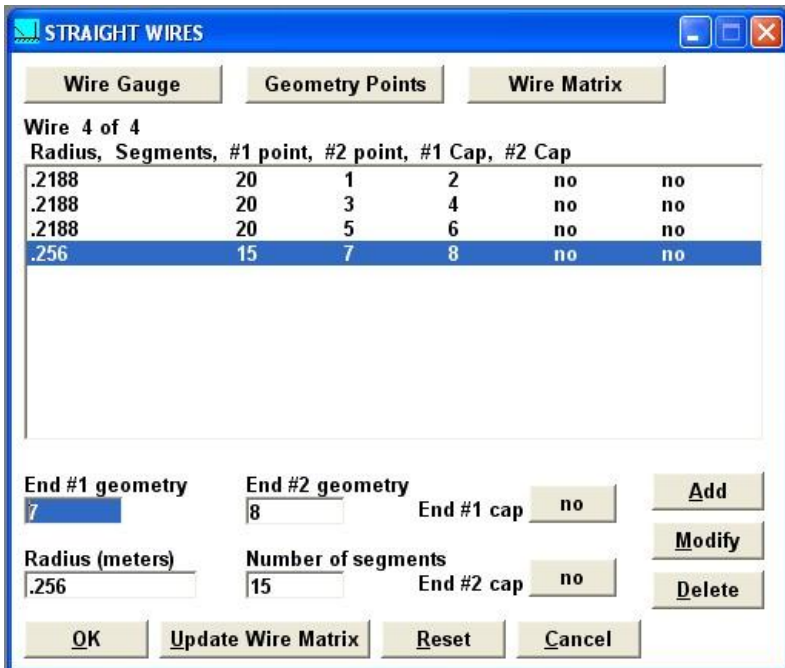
STRAIGHT WIRES

Wire Gauge
Geometry Points
Wire Matrix

Wire 4 of 4
Radius, Segments, #1 point, #2 point, #1 Cap, #2 Cap

| Radius | Segments | #1 point | #2 point | #1 Cap | #2 Cap |
|---|---|---|---|---|---|
| .2188 | 20 | 1 | 2 | no | no |
| .2188 | 20 | 3 | 4 | no | no |
| .2188 | 20 | 5 | 6 | no | no |
| .256 | 15 | 7 | 8 | no | no |

End #1 geometry
7
End #2 geometry
8
End #1 cap
no
Add
Modify
Radius (meters)
.256
Number of segments
15
End #2 cap
no
Delete

OK
Update Wire Matrix
Reset
Cancel